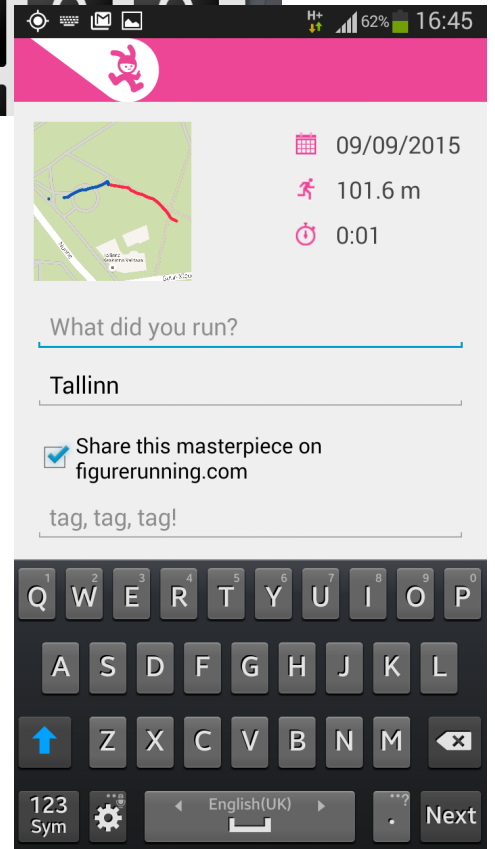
H+ 62% 16:45

09/09/2015
101.6 m
0:01

What did you run?

Tallinn

Share this masterpiece on figurerunning.com

tag, tag, tag!

1 Q 2 W 3 E 4 R 5 T 6 Y 7 U 8 I 9 O 0 P
A S D F G H J K L
Z X C V B N M
123 Sym English(UK) . Next